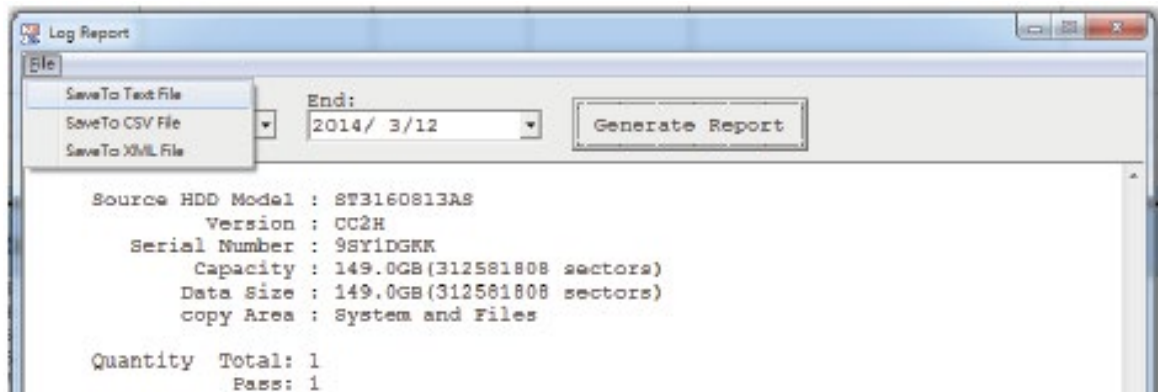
Log Report

File

SaveTo Text File

SaveTo CSV File

SaveTo XML File

End:

2014/ 3/12

Generate Report

Source HDD Model : ST3160813AS
Version : CC2H
Serial Number : 9SY1DGKK
Capacity : 149.0GB(312581808 sectors)
Data Size : 149.0GB(312581808 sectors)
copy Area : System and Files

Quantity Total: 1
Pass: 1